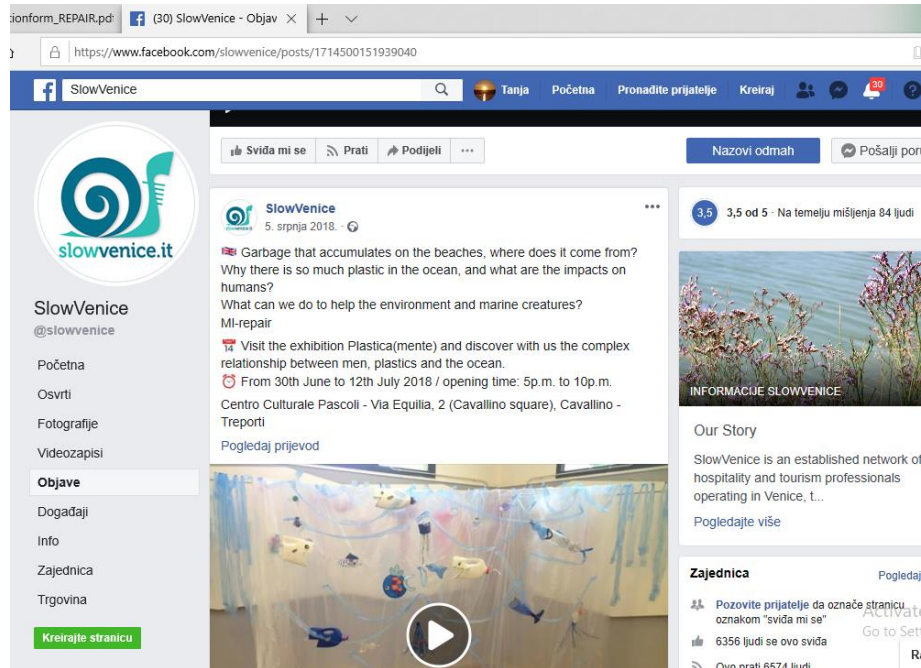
tionform_REPAIR.pd  (30) SlowVenice - Objav ×  +

https://www.facebook.com/slowvenice/posts/1714500151939040

SlowVenice  Tanja  Početna  Pronađite prijatelje  Kreiraj  30

Sviđa mi se  Prati  Podijeli  ···

Nazovi odmah  Pošalji por

slowvenice.it

SlowVenice
@slowvenice

Početna
Osvrti
Fotografije
Videozapisi
Objave
Događaji
Info
Zajednica
Trgovina

Kreirajte stranicu

SlowVenice
5. srpnja 2018. ·

Garbage that accumulates on the beaches, where does it come from? Why there is so much plastic in the ocean, and what are the impacts on humans?
What can we do to help the environment and marine creatures?
MI-repair

Visit the exhibition Plastica(mente) and discover with us the complex relationship between men, plastics and the ocean.
From 30th June to 12th July 2018 / opening time: 5p.m. to 10p.m.

Centro Culturale Pascoli - Via Equilia, 2 (Cavallino square), Cavallino - Treporti

Pogledaj prijevod

3,5  3,5 od 5 · Na temelju mišljenja 84 ljudi

INFORMACIJE SLOWVENICE

Our Story

SlowVenice is an established network of hospitality and tourism professionals operating in Venice, t...

Pogledajte više

Zajednica  Pogledaj

Pozovite prijatelje da označe stranicu oznakom "sviđa mi se"

6356 ljudi se ovo sviđa

Ovo prati 6574 ljudi

Activate
Go to Sett